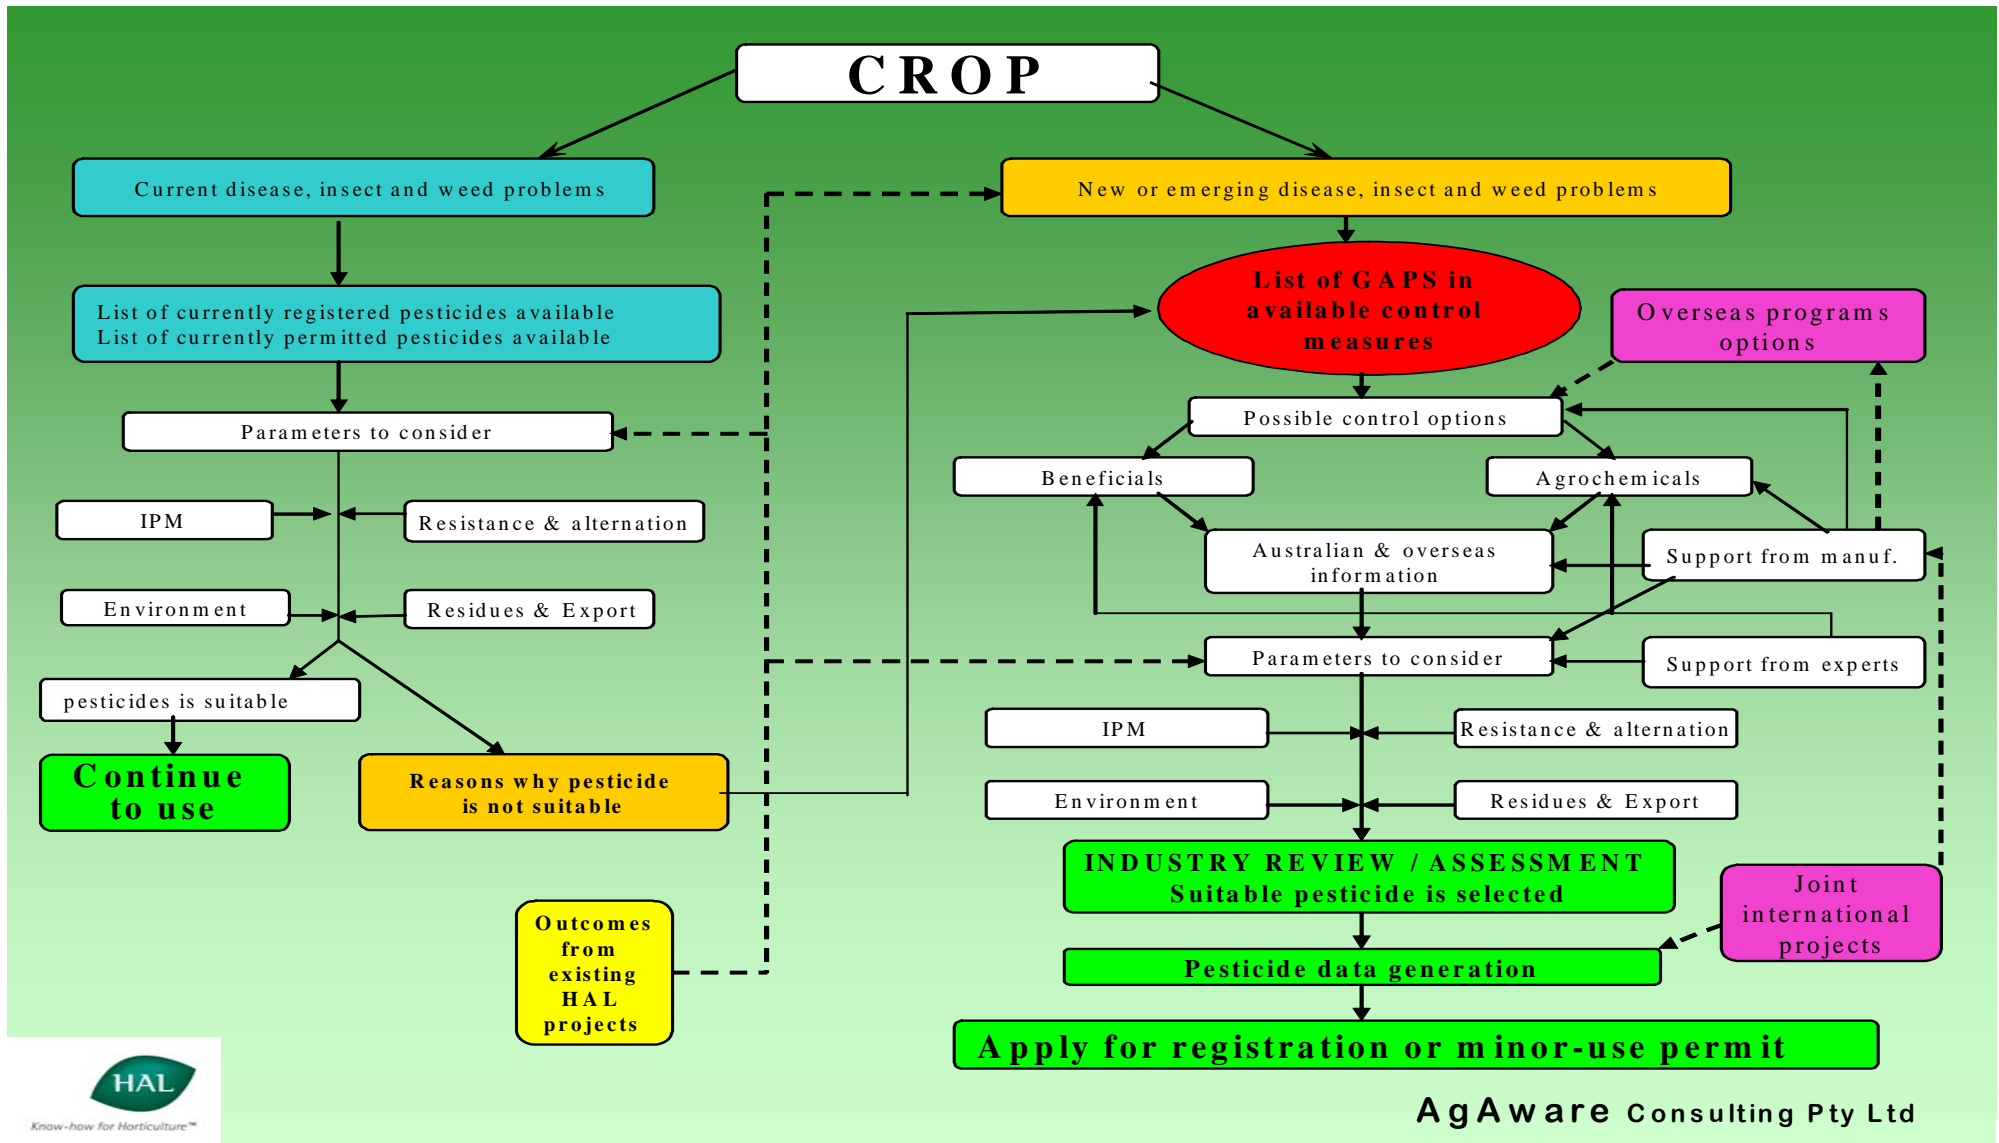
CROP

Current disease, insect and weed problems

New or emerging disease, insect and weed problems

List of currently registered pesticides available
List of currently permitted pesticides available

List of GAPS in available control measures

Overseas programs options

Parameters to consider

Possible control options

Beneficials

Agrochemicals

IPM

Resistance & alternation

Australian & overseas information

Support from manuf.

Environment

Residues & Export

Parameters to consider

Support from experts

pesticides is suitable

Continue to use

Reasons why pesticide is not suitable

IPM

Resistance & alternation

Environment

Residues & Export

INDUSTRY REVIEW / ASSESSMENT
Suitable pesticide is selected

Joint international projects

Outcomes from existing HAL projects

Pesticide data generation

Apply for registration or minor-use permit

HAL
Know-how for Horticulture™

AgAware Consulting Pty Ltd